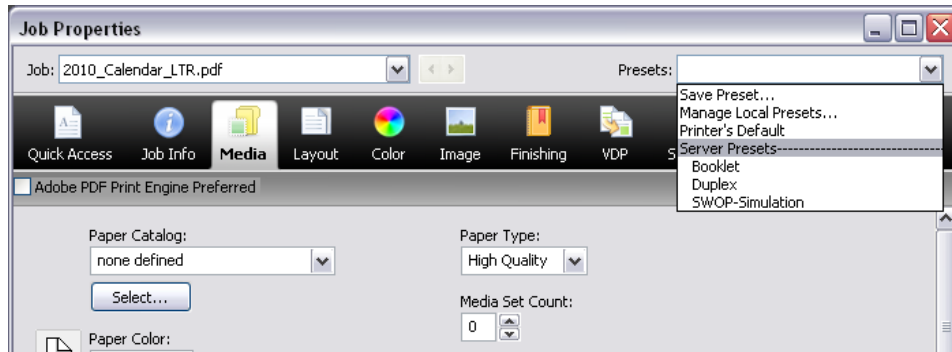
Job Properties

Job: 2010_Calendar_LTR.pdf

Presets:

Save Preset...
Manage Local Presets...
Printer's Default
Server Presets----------------------------------
Booklet
Duplex
SWOP-Simulation

Quick Access
Job Info
Media
Layout
Color
Image
Finishing
VDP
S

Adobe PDF Print Engine Preferred

Paper Catalog:
none defined
Select...

Paper Type:
High Quality

Media Set Count:
0

Paper Color: